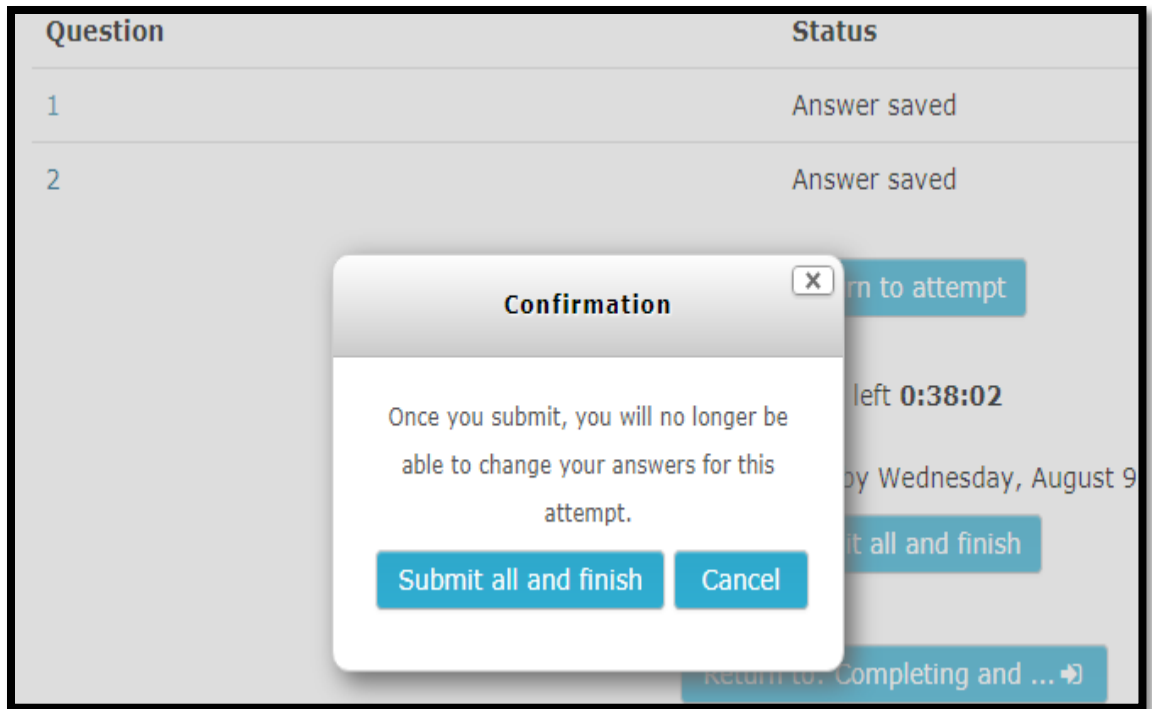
| Question | Status |
|---|---|
| 1 | Answer saved |
| 2 | Answer saved |

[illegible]rn to attempt

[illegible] left **0:38:02**

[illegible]by Wednesday, August 9

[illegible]t all and finish

Return to: Completing and ...

Confirmation

×

Once you submit, you will no longer be able to change your answers for this attempt.

Submit all and finish

Cancel